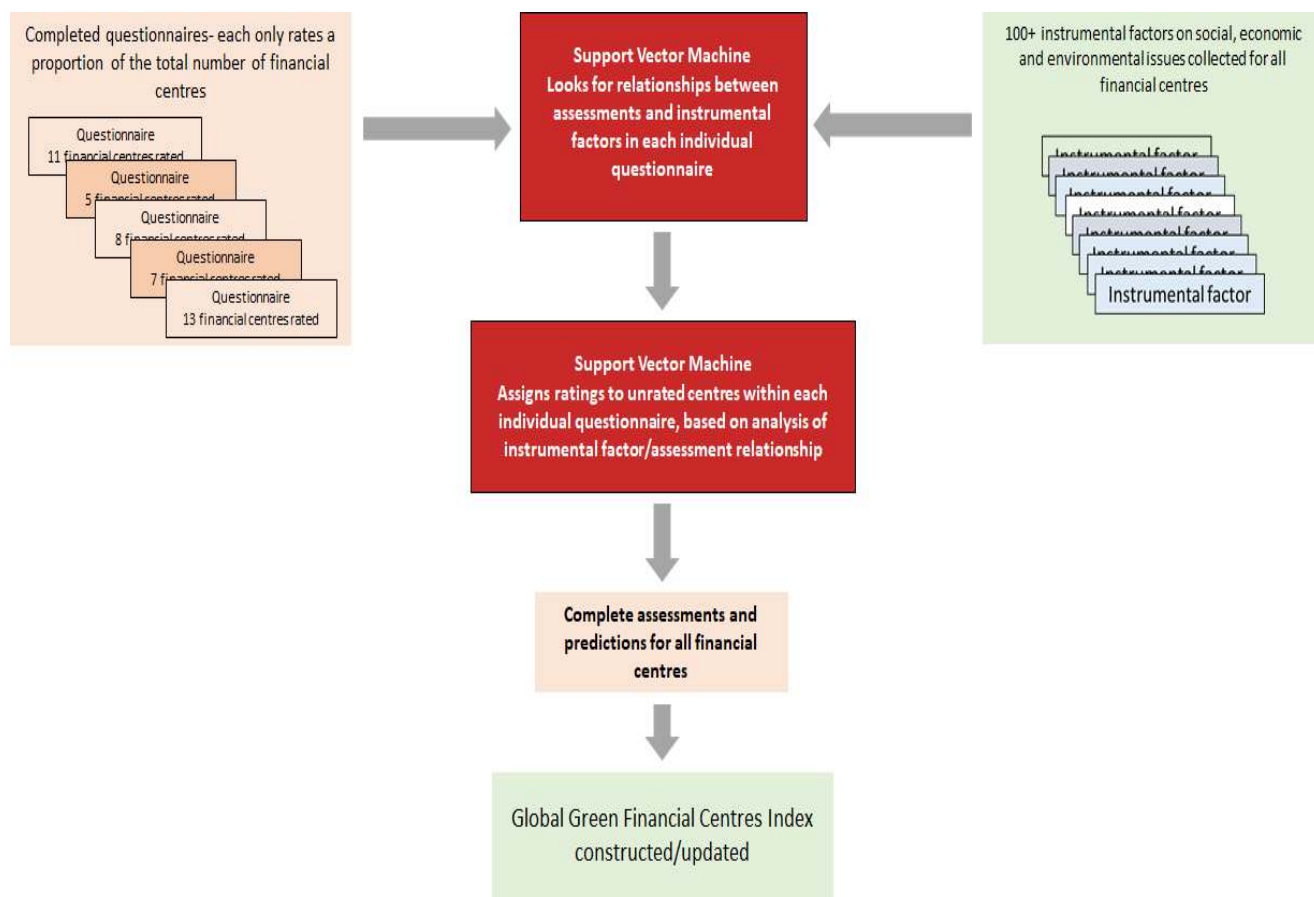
Completed questionnaires- each only rates a proportion of the total number of financial centres

Questionnaire
11 financial centres rated

Questionnaire
5 financial centres rated

Questionnaire
8 financial centres rated

Questionnaire
7 financial centres rated

Questionnaire
13 financial centres rated

Support Vector Machine
Looks for relationships between assessments and instrumental factors in each individual questionnaire

100+ instrumental factors on social, economic and environmental issues collected for all financial centres

Instrumental factor
Instrumental factor
Instrumental factor
Instrumental factor
Instrumental factor
Instrumental factor
Instrumental factor
Instrumental factor
Instrumental factor
Instrumental factor

Support Vector Machine
Assigns ratings to unrated centres within each individual questionnaire, based on analysis of instrumental factor/assessment relationship

Complete assessments and predictions for all financial centres

Global Green Financial Centres Index constructed/updated